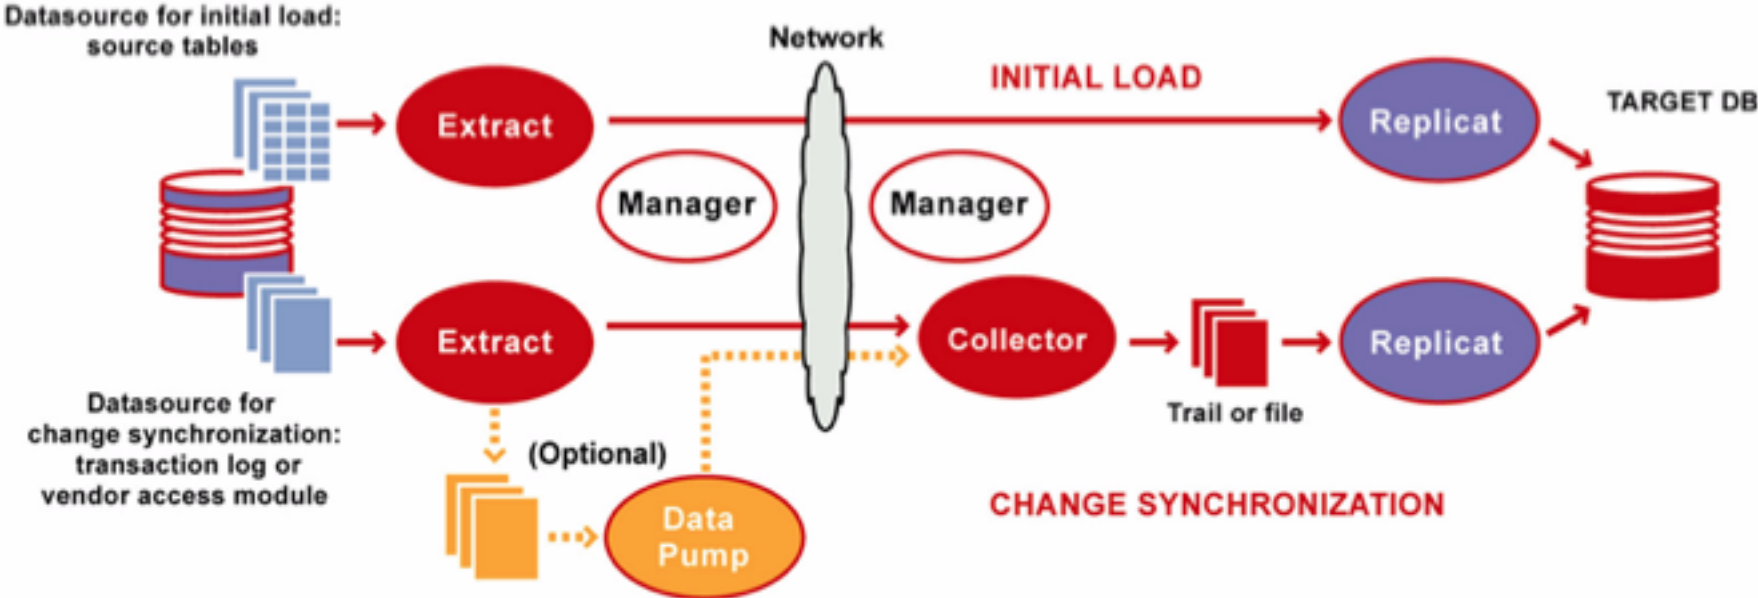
Datasource for initial load: source tables

Network

INITIAL LOAD

TARGET DB

Extract

Replicat

Manager

Manager

Extract

Collector

Replicat

Trail or file

Datasource for change synchronization: transaction log or vendor access module

(Optional)

Data Pump

CHANGE SYNCHRONIZATION